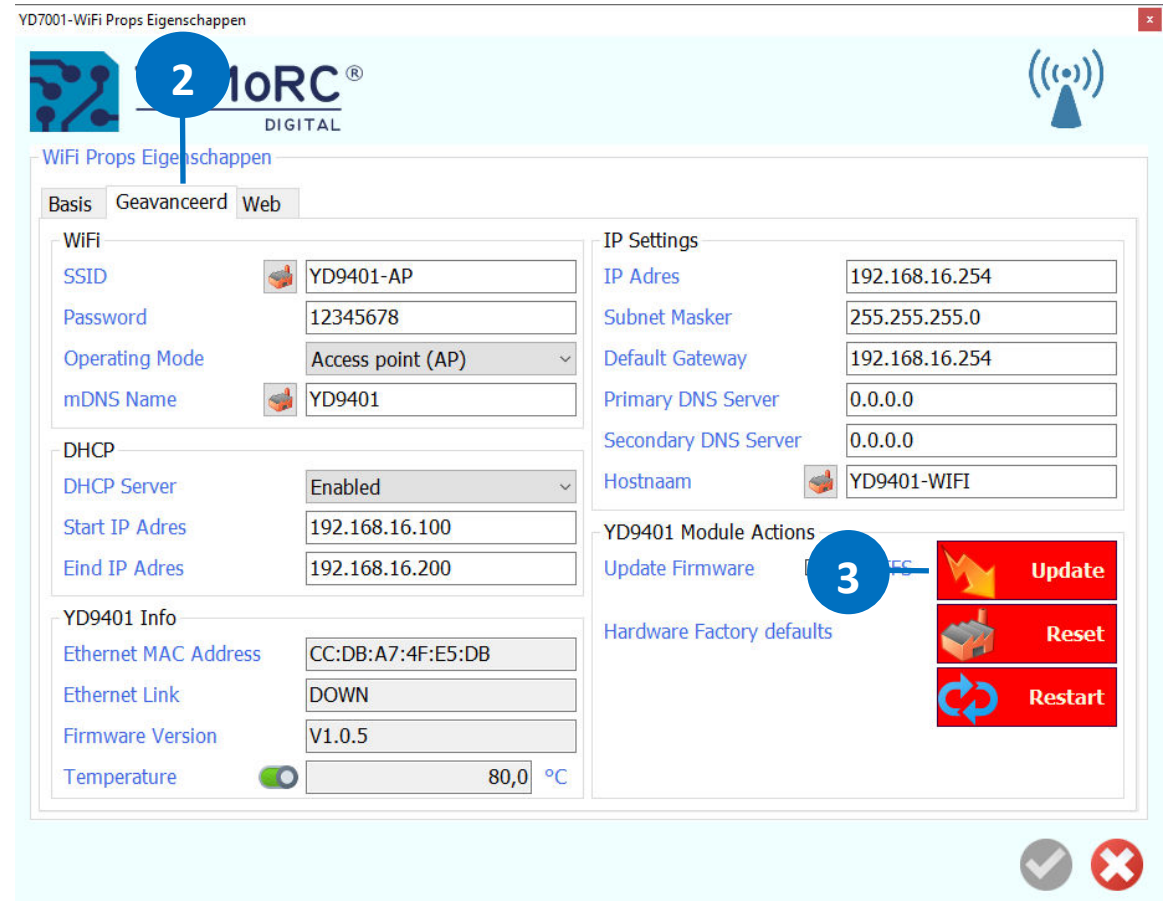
YD7001-WiFi Props Eigenschappen

x

2

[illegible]MoRC®
DIGITAL

WiFi Props Eigenschappen

Basis | Geavanceerd | Web

WiFi

SSID | YD9401-AP
Password | 12345678
Operating Mode | Access point (AP)
mDNS Name | YD9401

DHCP

DHCP Server | Enabled
Start IP Adres | 192.168.16.100
Eind IP Adres | 192.168.16.200

YD9401 Info

Ethernet MAC Address | CC:DB:A7:4F:E5:DB
Ethernet Link | DOWN
Firmware Version | V1.0.5
Temperature | 80,0 °C

IP Settings

IP Adres | 192.168.16.254
Subnet Masker | 255.255.255.0
Default Gateway | 192.168.16.254
Primary DNS Server | 0.0.0.0
Secondary DNS Server | 0.0.0.0
Hostnaam | YD9401-WIFI

YD9401 Module Actions

Update Firmware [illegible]FS

3

Update

Hardware Factory defaults

Reset

Restart